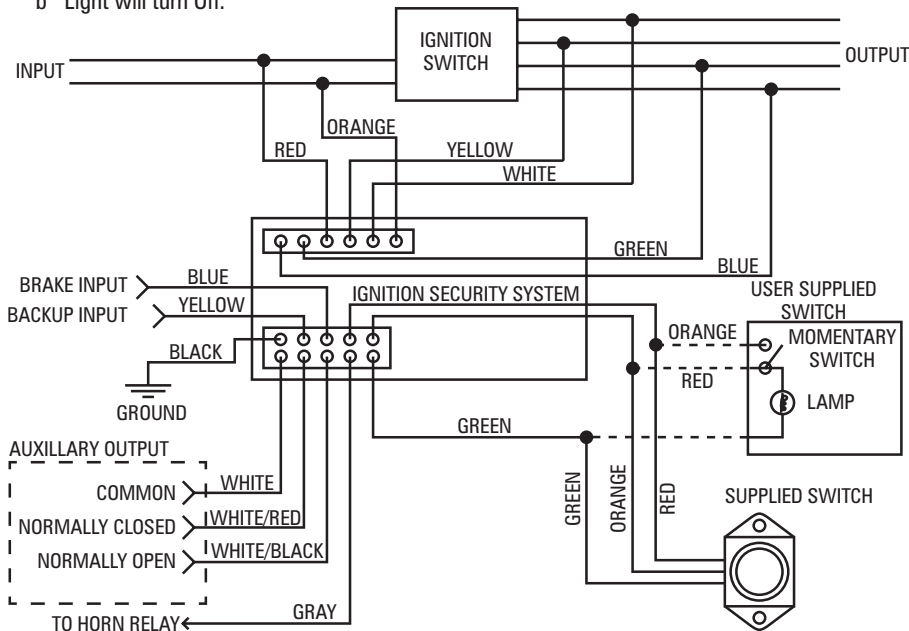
b Light will turn Off.

IGNITION SWITCH

INPUT

OUTPUT

ORANGE

RED

YELLOW

WHITE

GREEN

BLUE

BRAKE INPUT

BLUE

BACKUP INPUT

YELLOW

IGNITION SECURITY SYSTEM

USER SUPPLIED SWITCH

BLACK

ORANGE

MOMENTARY SWITCH

RED

GROUND

LAMP

GREEN

AUXILLARY OUTPUT

COMMON

WHITE

GREEN

ORANGE

RED

SUPPLIED SWITCH

NORMALLY CLOSED

WHITE/RED

NORMALLY OPEN

WHITE/BLACK

GRAY

TO HORN RELAY